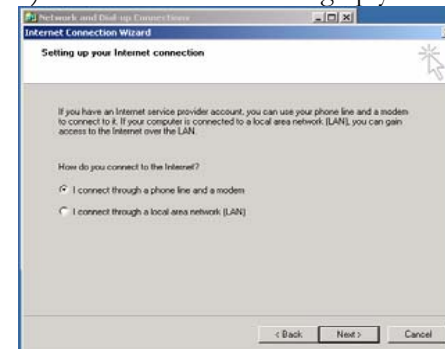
Network and Dial-up Connections
Internet Connection Wizard
Setting up your Internet connection

If you have an Internet service provider account, you can use your phone line and a modem to connect to it. If your computer is connected to a local area network (LAN), you can gain access to the Internet over the LAN.

How do you connect to the Internet?

I connect through a phone line and a modem

I connect through a local area network (LAN)

< Back
Next >
Cancel